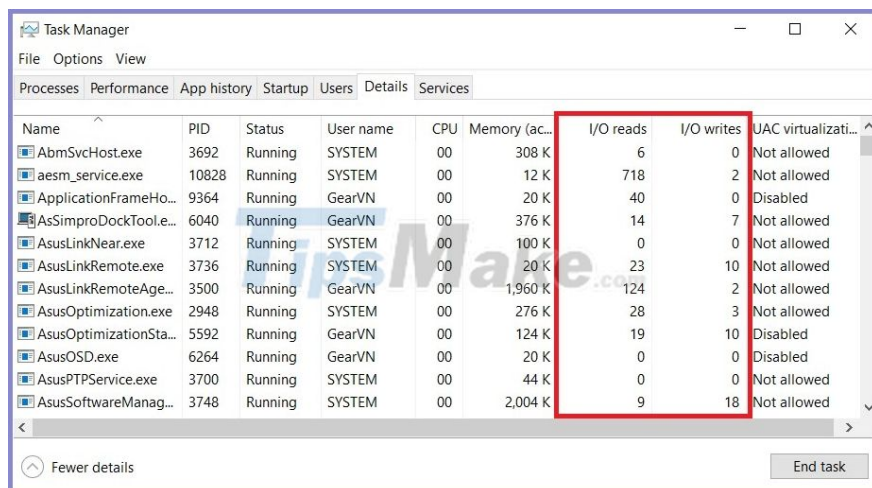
Task Manager

File Options View

Processes Performance App history Startup Users Details Services

| Name | PID | Status | User name | CPU | Memory (ac... | I/O reads | I/O writes | UAC virtualizati... |
|---|---|---|---|---|---|---|---|---|
| AbmSvcHost.exe | 3692 | Running | SYSTEM | 00 | 308 K | 6 | 0 | Not allowed |
| aesm_service.exe | 10828 | Running | SYSTEM | 00 | 12 K | 718 | 2 | Not allowed |
| ApplicationFrameHo... | 9364 | Running | GearVN | 00 | 20 K | 40 | 0 | Disabled |
| AsSimproDockTool.e... | 6040 | Running | GearVN | 00 | 376 K | 14 | 7 | Not allowed |
| AsusLinkNear.exe | 3712 | Running | SYSTEM | 00 | 100 K | 0 | 0 | Not allowed |
| AsusLinkRemote.exe | 3736 | Running | SYSTEM | 00 | 20 K | 23 | 10 | Not allowed |
| AsusLinkRemoteAge... | 3500 | Running | GearVN | 00 | 1,960 K | 124 | 2 | Not allowed |
| AsusOptimization.exe | 2948 | Running | SYSTEM | 00 | 276 K | 28 | 3 | Not allowed |
| AsusOptimizationSta... | 5592 | Running | GearVN | 00 | 124 K | 19 | 10 | Disabled |
| AsusOSD.exe | 6264 | Running | GearVN | 00 | 20 K | 0 | 0 | Disabled |
| AsusPTPService.exe | 3700 | Running | SYSTEM | 00 | 44 K | 0 | 0 | Not allowed |
| AsusSoftwareManag... | 3748 | Running | SYSTEM | 00 | 2,004 K | 9 | 18 | Not allowed |

TipsMake.com

Fewer details

End task